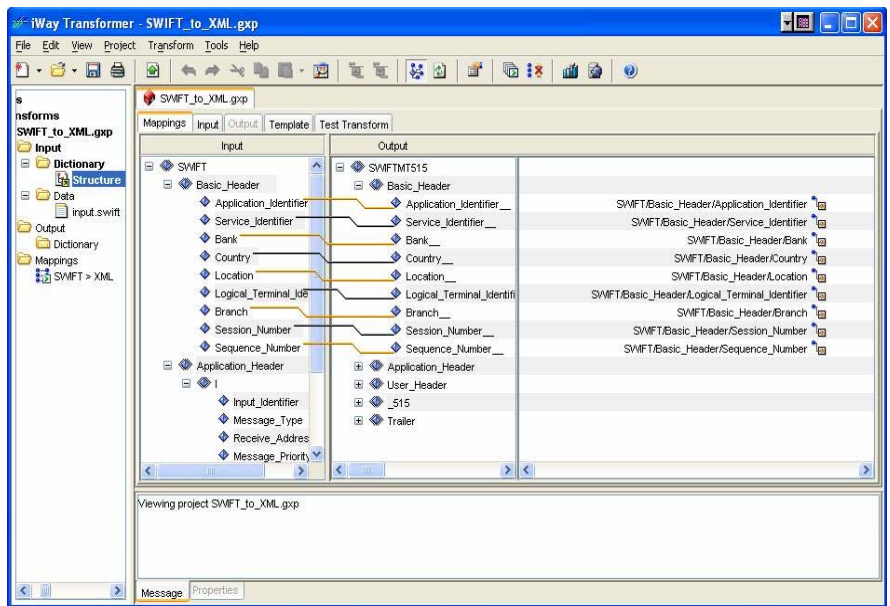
iWay Transformer - SWIFT_to_XML.gxp

File Edit View Project Transform Tools Help

s
nsforms
SWIFT_to_XML.gxp
Input
Dictionary
Structure
Data
input.swift
Output
Dictionary
Mappings
SWIFT > XML

SWIFT_to_XML.gxp

Mappings Input Output Template Test Transform

Input

SWIFT
Basic_Header
Application_Identifier
Service_Identifier
Bank
Country
Location
Logical_Terminal_Ide
Branch
Session_Number
Sequence_Number
Application_Header
I
Input_Identifier
Message_Type
Receive_Addres
Message_Priority

Output

SWIFTMT515
Basic_Header
Application_Identifier__
Service_Identifier__
Bank__
Country__
Location__
Logical_Terminal_Identifi
Branch__
Session_Number__
Sequence_Number__
Application_Header
User_Header
_515
Trailer

SWIFT/Basic_Header/Application_Identifier
SWIFT/Basic_Header/Service_Identifier
SWIFT/Basic_Header/Bank
SWIFT/Basic_Header/Country
SWIFT/Basic_Header/Location
SWIFT/Basic_Header/Logical_Terminal_Identifier
SWIFT/Basic_Header/Branch
SWIFT/Basic_Header/Session_Number
SWIFT/Basic_Header/Sequence_Number

Viewing project SWIFT_to_XML.gxp

Message Properties